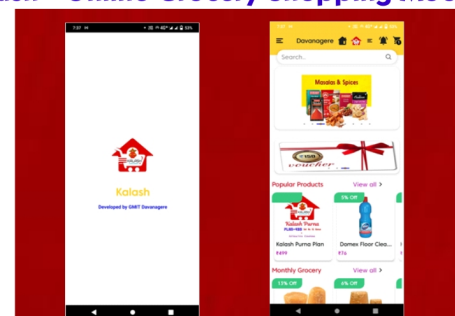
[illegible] - Online Grocery Shopping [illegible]

7:27 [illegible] 53%

Kalash

Developed by GMIT Davanagere

Davanagere

Search...

Masalas & Spices

Voucher

Popular Products

View all

5% Off

Kalash Purna

Kalash Purna Plan

₹499

Domex Floor Clea...

₹76

Monthly Grocery

View all

13% Off

6% Off